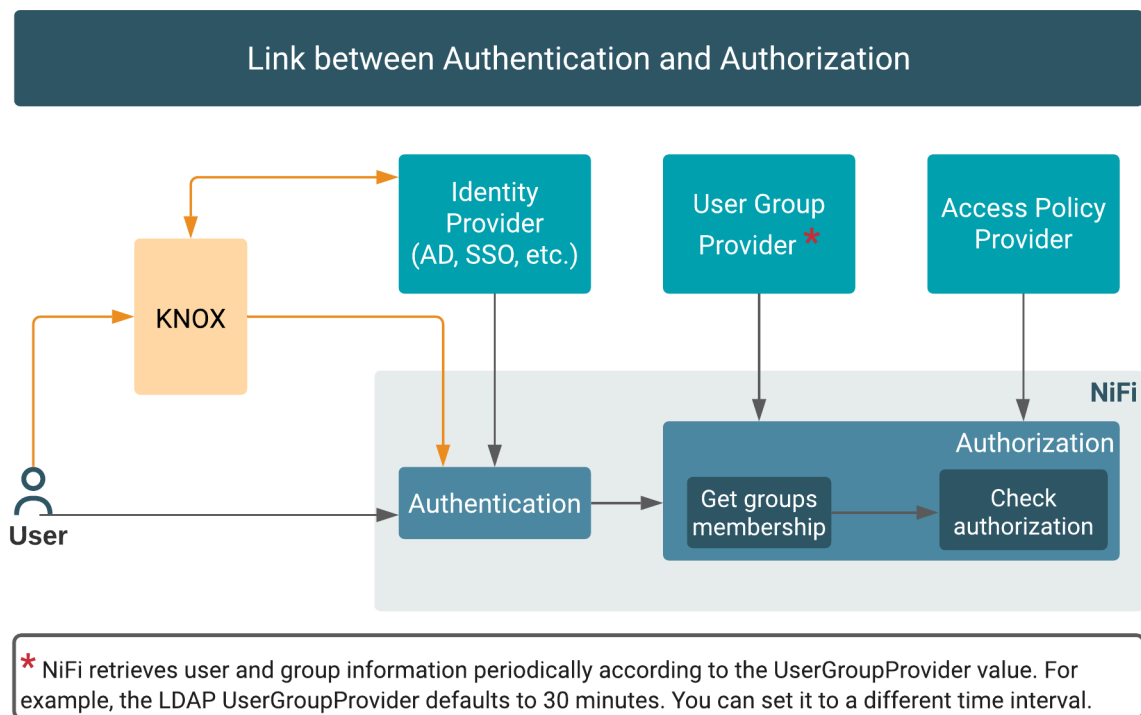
Link between Authentication and Authorization

KNOX

Identity Provider (AD, SSO, etc.)

User Group Provider *

Access Policy Provider

NiFi

Authorization

User

Authentication

Get groups membership

Check authorization

* NiFi retrieves user and group information periodically according to the UserGroupProvider value. For example, the LDAP UserGroupProvider defaults to 30 minutes. You can set it to a different time interval.